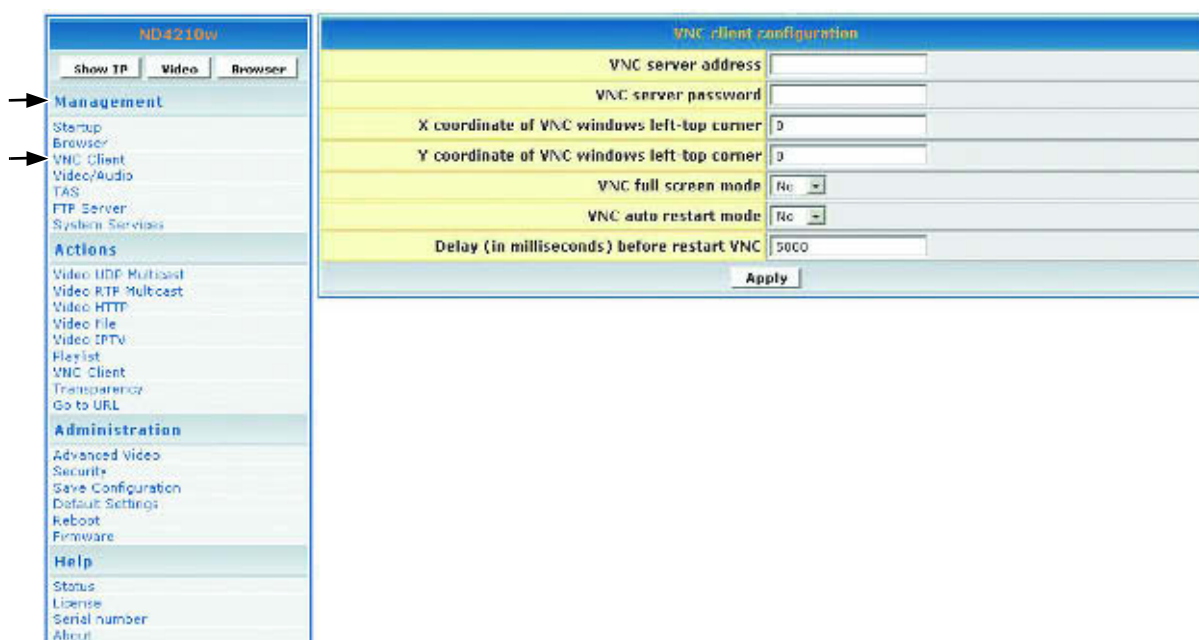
ND4210w

Show IP Video Browser

Management

Startup
Browser
VNC Client
Video/Audio
TAS
FTP Server
System Services

Actions

Video UDP Multicast
Video RTP Multicast
Video HTTP
Video file
Video IPTV
Playlist
VNC Client
Transparency
Go to URL

Administration

Advanced Video
Security
Save Configuration
Default Settings
Reboot
Firmware

Help

Status
License
Serial number
About

VNC client configuration

| | |
|---|---|
| VNC server address | |
| VNC server password | |
| X coordinate of VNC windows left-top corner | 0 |
| Y coordinate of VNC windows left-top corner | 0 |
| VNC full screen mode | No |
| VNC auto restart mode | No |
| Delay (in milliseconds) before restart VNC | 5000 |

Apply